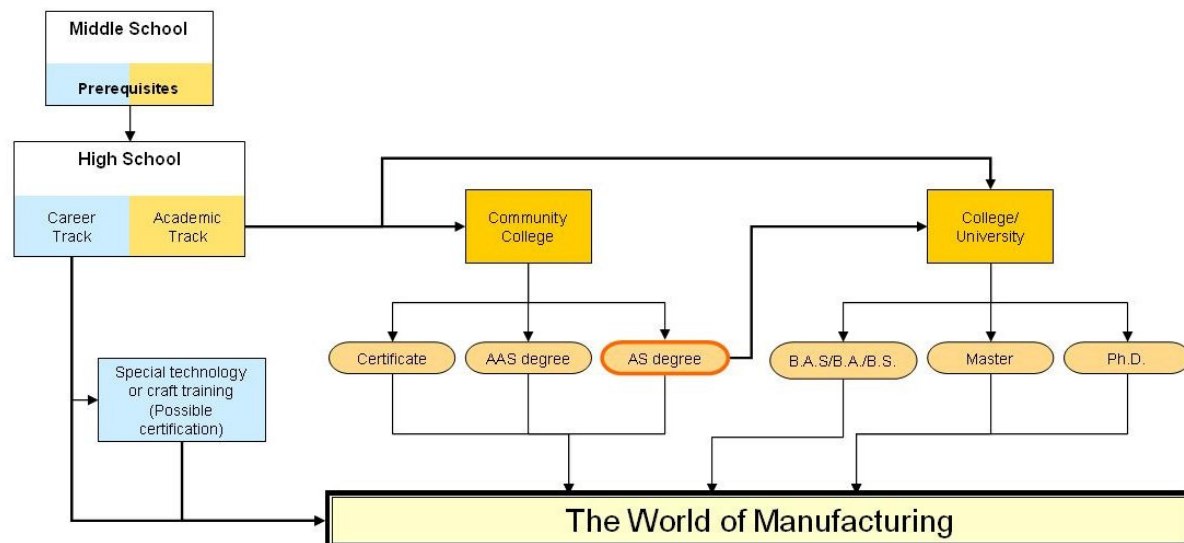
Middle School

Prerequisites

High School

Career Track

Academic Track

Community College

College/ University

Certificate

AAS degree

AS degree

B.A.S/B.A./B.S.

Master

Ph.D.

Special technology or craft training (Possible certification)

The World of Manufacturing